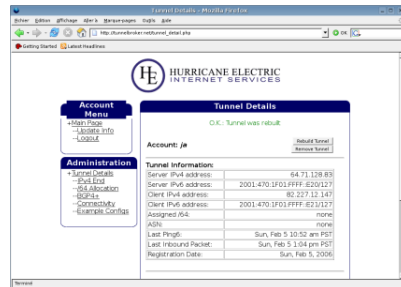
Tunnel Details - Mozilla Firefox

Fichier Édition Affichage Aller à Marque-pages Outils Aide

http://tunnelbroker.net/tunnel_detail.php

OK

Getting Started Latest Headlines

HE HURRICANE ELECTRIC INTERNET SERVICES

Account Menu
+Main Page
--Update Info
--Logout

Administration
+Tunnel Details
--IPv4 End
--/64 Allocation
--BGP4+
--Connectivity
--Example Configs

Tunnel Details

O.K.: Tunnel was rebuilt

Account: jw

Rebuild Tunnel
Remove Tunnel

Tunnel Information:

| | |
|---|---|
| Server IPv4 address: | 64.71.128.83 |
| Server IPv6 address: | 2001:470:1F01:FFFF::E20/127 |
| Client IPv4 address: | 82.227.12.147 |
| Client IPv6 address: | 2001:470:1F01:FFFF::E21/127 |
| Assigned /64: | none |
| ASN: | none |
| Last Ping6: | Sun, Feb 5 10:52 am PST |
| Last Inbound Packet: | Sun, Feb 5 1:04 pm PST |
| Registration Date: | Sun, Feb 5, 2006 |

Terminé